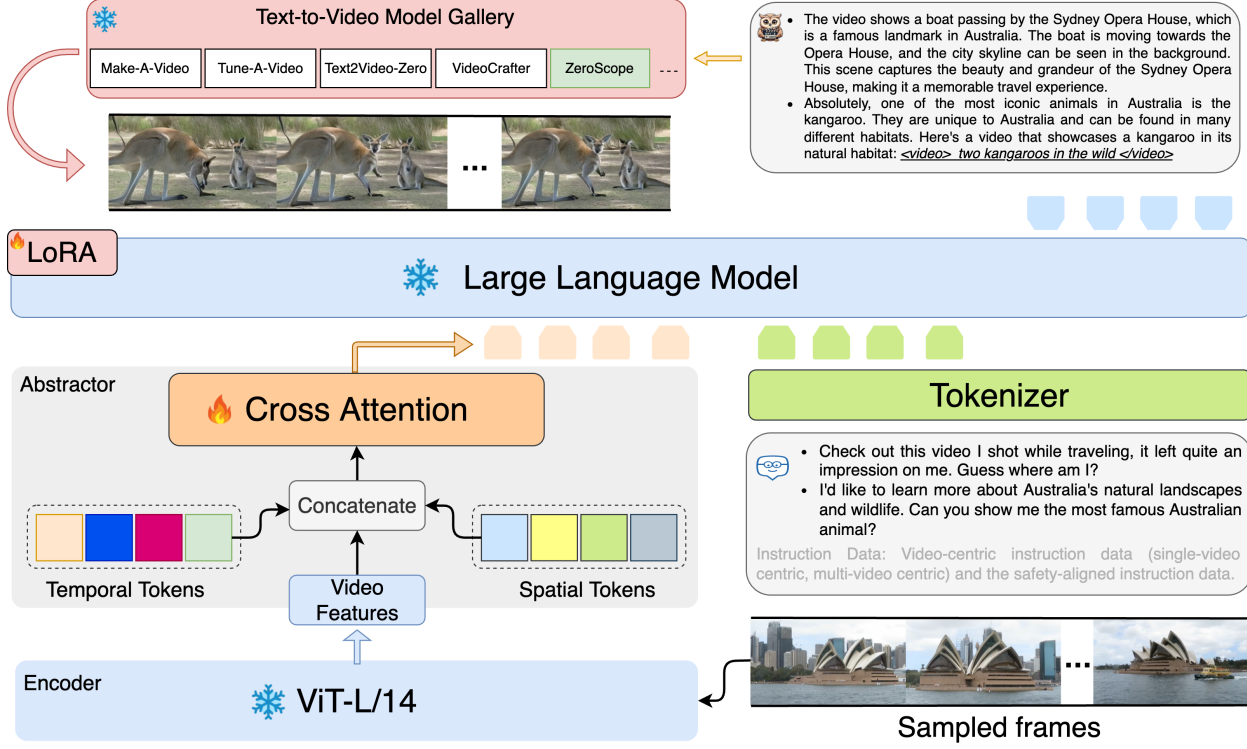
Text-to-Video Model Gallery

Make-A-Video | Tune-A-Video | Text2Video-Zero | VideoCrafter | ZeroScope | ---

...

- The video shows a boat passing by the Sydney Opera House, which is a famous landmark in Australia. The boat is moving towards the Opera House, and the city skyline can be seen in the background. This scene captures the beauty and grandeur of the Sydney Opera House, making it a memorable travel experience.
- Absolutely, one of the most iconic animals in Australia is the kangaroo. They are unique to Australia and can be found in many different habitats. Here's a video that showcases a kangaroo in its natural habitat: <video> two kangaroos in the wild </video>

LoRA

Large Language Model

Abstractor

Cross Attention

Concatenate

Temporal Tokens

Video Features

Spatial Tokens

Tokenizer

- Check out this video I shot while traveling, it left quite an impression on me. Guess where am I?
- I'd like to learn more about Australia's natural landscapes and wildlife. Can you show me the most famous Australian animal?

Instruction Data: Video-centric instruction data (single-video centric, multi-video centric) and the safety-aligned instruction data.

Encoder

ViT-L/14

...

Sampled frames